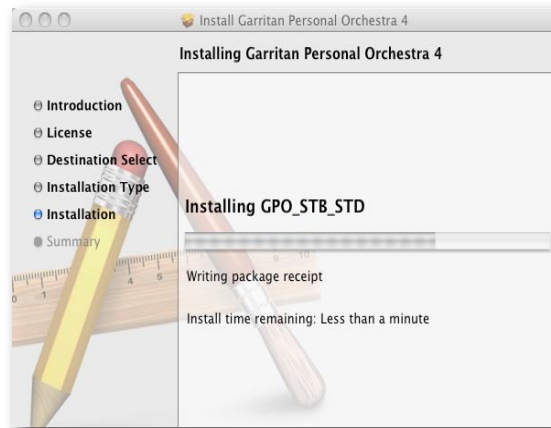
Install Garritan Personal Orchestra 4

Installing Garritan Personal Orchestra 4

Introduction
License
Destination Select
Installation Type
Installation
Summary

Installing GPO_STB_STD

Writing package receipt

Install time remaining: Less than a minute